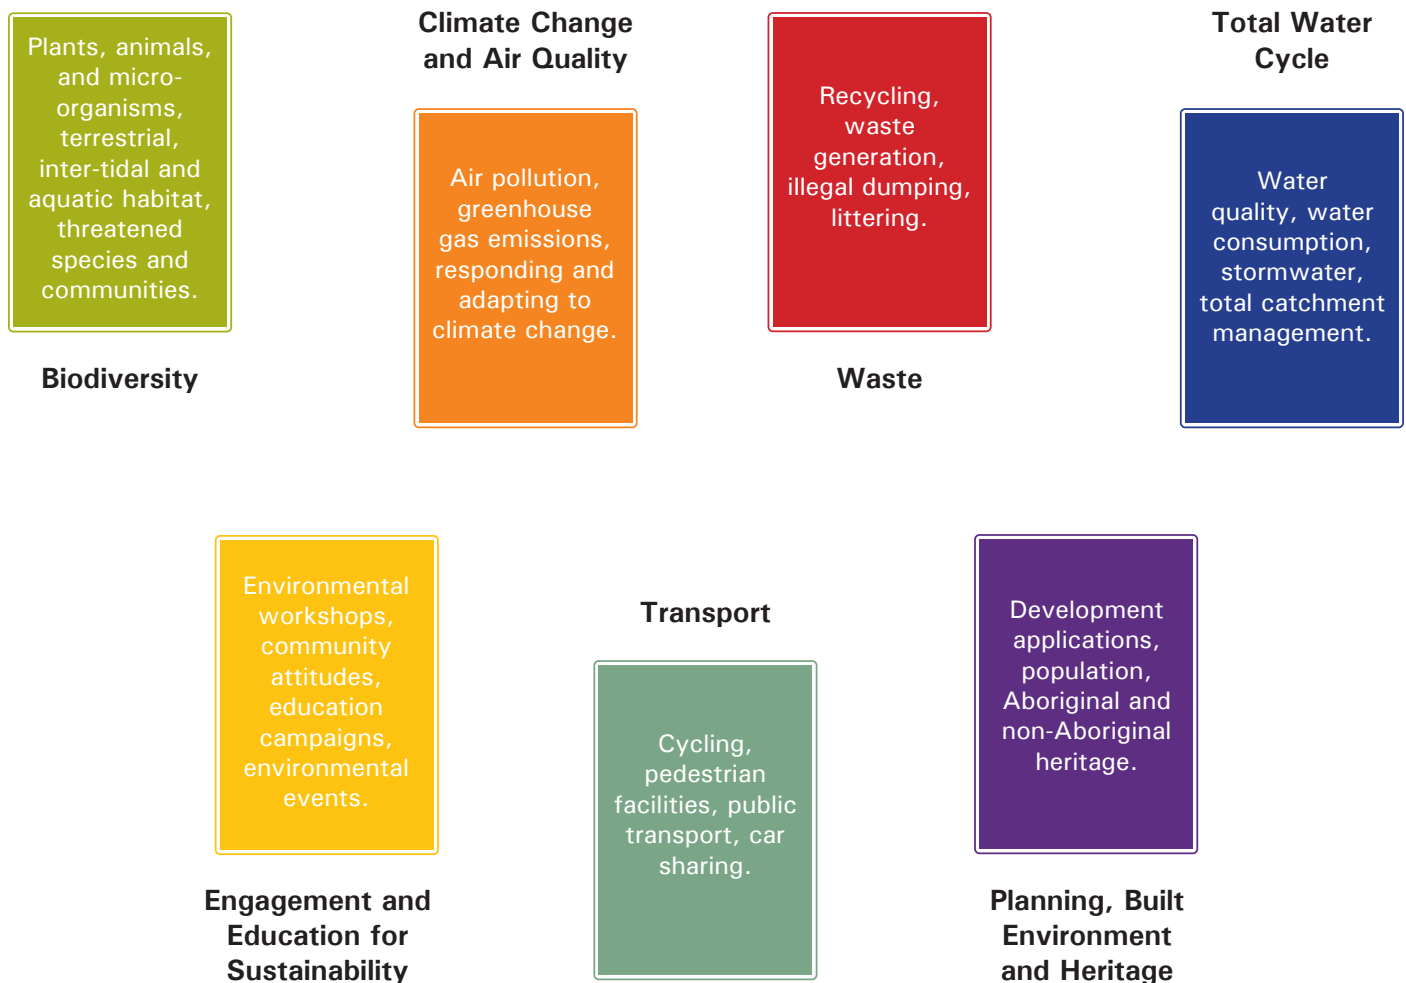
Plants, animals, and micro-organisms, terrestrial, inter-tidal and aquatic habitat, threatened species and communities.

Biodiversity

Climate Change and Air Quality

Air pollution, greenhouse gas emissions, responding and adapting to climate change.

Recycling, waste generation, illegal dumping, littering.

Waste

Total Water Cycle

Water quality, water consumption, stormwater, total catchment management.

Environmental workshops, community attitudes, education campaigns, environmental events.

Engagement and Education for Sustainability

Transport

Cycling, pedestrian facilities, public transport, car sharing.

Development applications, population, Aboriginal and non-Aboriginal heritage.

Planning, Built Environment and Heritage